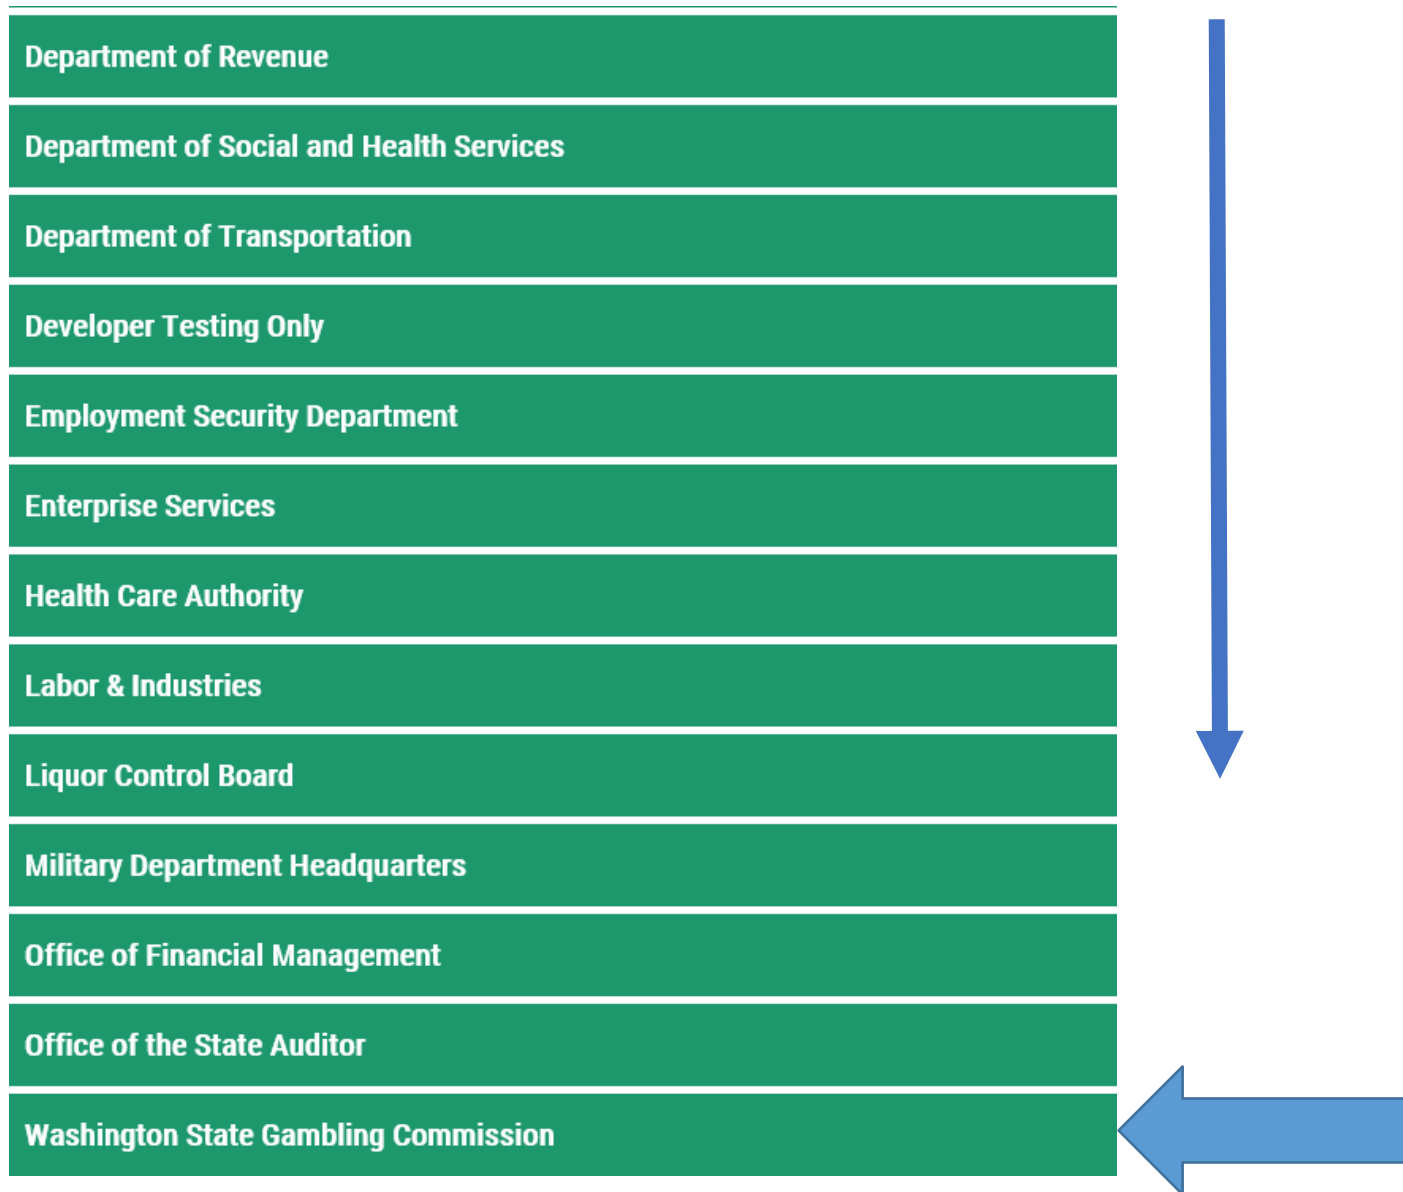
Department of Revenue

Department of Social and Health Services

Department of Transportation

Developer Testing Only

Employment Security Department

Enterprise Services

Health Care Authority

Labor & Industries

Liquor Control Board

Military Department Headquarters

Office of Financial Management

Office of the State Auditor

Washington State Gambling Commission